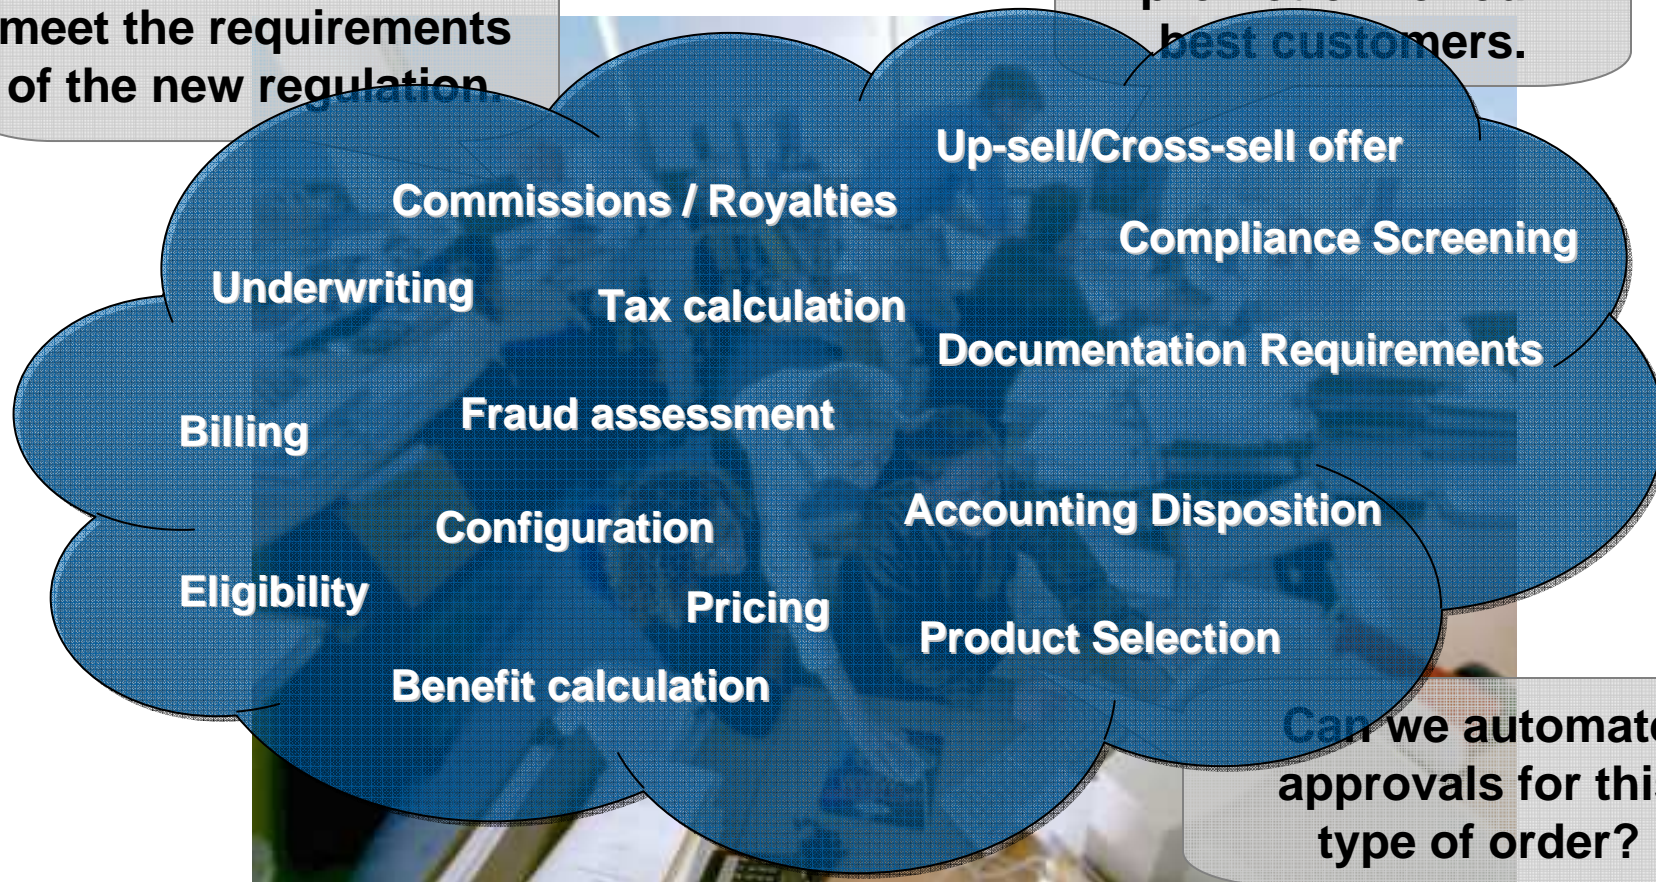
meet the requirements of the new regulation.

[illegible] best customers.

Up-sell/Cross-sell offer

Commissions / Royalties

Compliance Screening

Underwriting

Tax calculation

Documentation Requirements

Billing

Fraud assessment

Accounting Disposition

Configuration

Eligibility

Pricing

Product Selection

Benefit calculation

Can we automate approvals for thi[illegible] type of order?